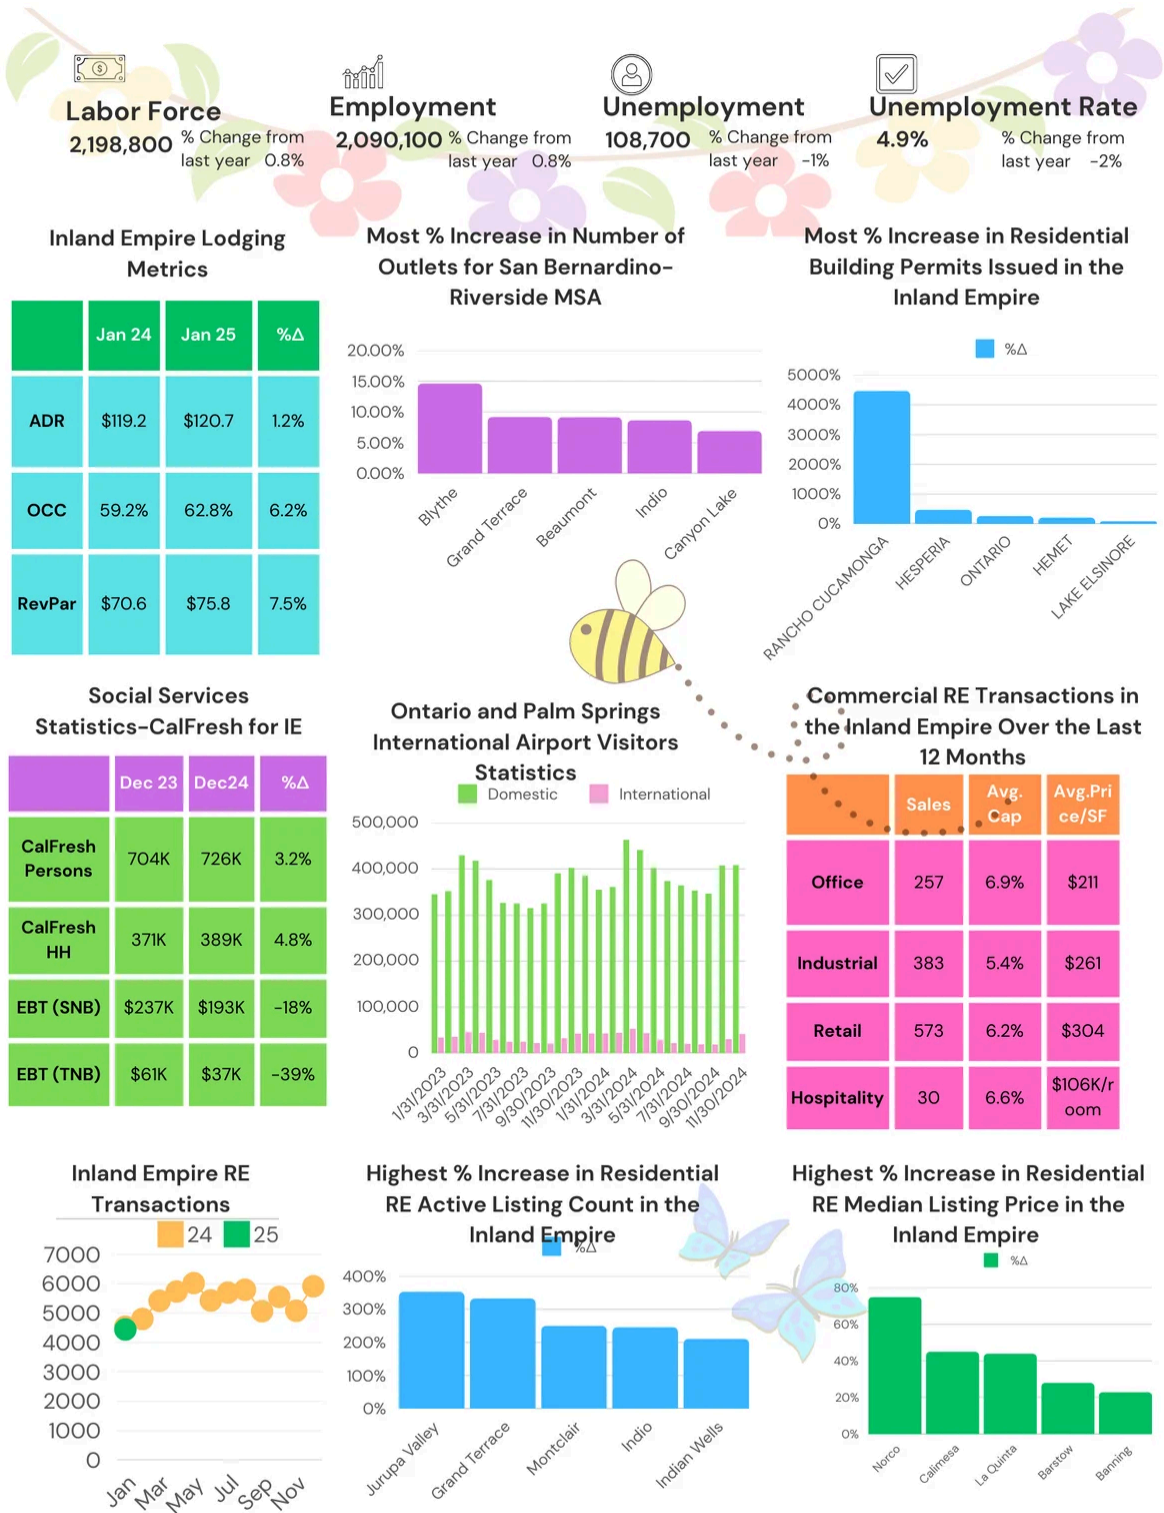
Labor Force
2,198,800 % Change from last year 0.8%

Employment
2,090,100 % Change from last year 0.8%

Unemployment
108,700 % Change from last year -1%

Unemployment Rate
4.9% % Change from last year -2%

Inland Empire Lodging Metrics

| | Jan 24 | Jan 25 | %Δ |
|---|---|---|---|
| ADR | \$119.2 | \$120.7 | 1.2% |
| OCC | 59.2% | 62.8% | 6.2% |
| RevPar | \$70.6 | \$75.8 | 7.5% |

Most % Increase in Number of Outlets for San Bernardino-Riverside MSA

20.00%
15.00%
10.00%
5.00%
0.00%
Blythe
Grand Terrace
Beaumont
Indio
Canyon Lake

Most % Increase in Residential Building Permits Issued in the Inland Empire

%Δ
5000%
4000%
3000%
2000%
1000%
0%
RANCHO CUCAMONGA
HESPERIA
ONTARIO
HEMET
LAKE ELSINORE

Social Services Statistics-CalFresh for IE

| | Dec 23 | Dec24 | %Δ |
|---|---|---|---|
| CalFresh Persons | 704K | 726K | 3.2% |
| CalFresh HH | 371K | 389K | 4.8% |
| EBT (SNB) | \$237K | \$193K | -18% |
| EBT (TNB) | \$61K | \$37K | -39% |

Ontario and Palm Springs International Airport Visitors Statistics

Domestic International
500,000
400,000
300,000
200,000
100,000
0
1/31/2023
3/31/2023
5/31/2023
7/31/2023
9/30/2023
11/30/2023
1/31/2024
3/31/2024
5/31/2024
7/31/2024
9/30/2024
11/30/2024

Commercial RE Transactions in the Inland Empire Over the Last 12 Months

| | Sales | Avg. Cap | Avg.Price/SF |
|---|---|---|---|
| Office | 257 | 6.9% | \$211 |
| Industrial | 383 | 5.4% | \$261 |
| Retail | 573 | 6.2% | \$304 |
| Hospitality | 30 | 6.6% | \$106K/room |

Inland Empire RE Transactions

24 25
7000
6000
5000
4000
3000
2000
1000
0
Jan
Mar
May
Jul
Sep
Nov

Highest % Increase in Residential RE Active Listing Count in the Inland Empire

%Δ
400%
300%
200%
100%
0%
Jurupa Valley
Grand Terrace
Montclair
Indio
Indian Wells

Highest % Increase in Residential RE Median Listing Price in the Inland Empire

%Δ
80%
60%
40%
20%
0%
Norco
Calimesa
La Quinta
Barstow
Banning